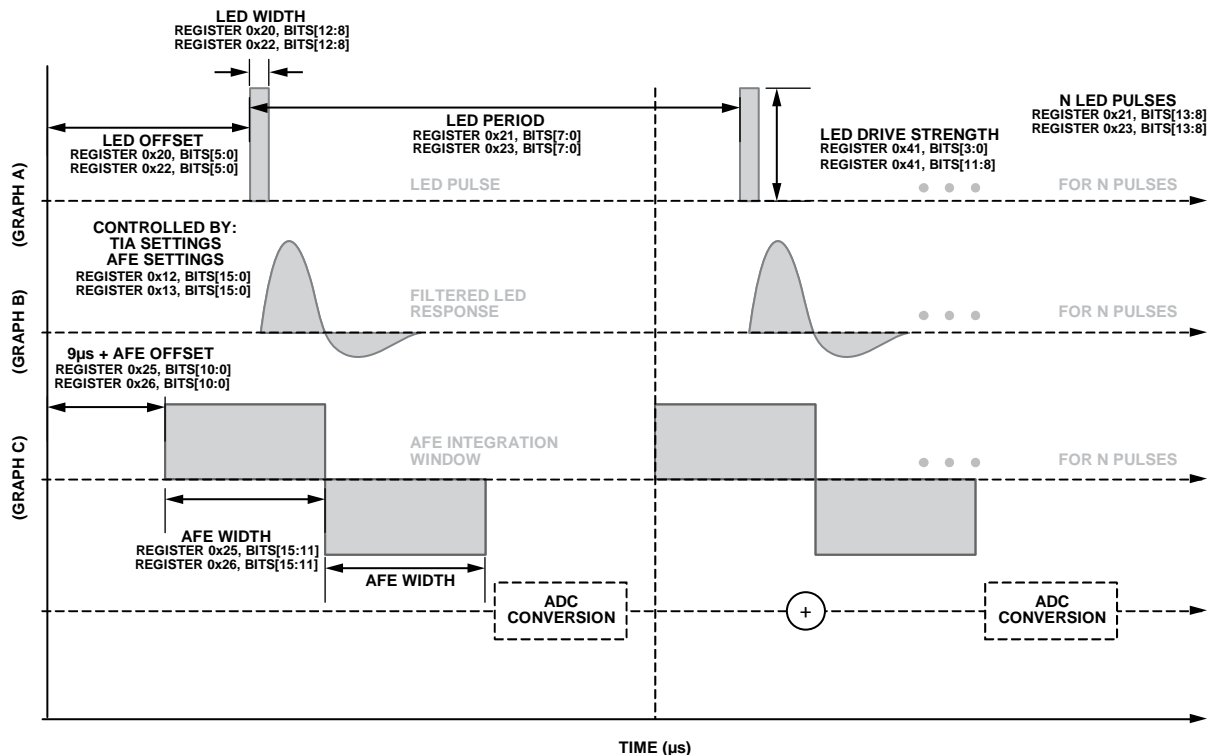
LED WIDTH
REGISTER 0x20, BITS[12:8]
REGISTER 0x22, BITS[12:8]

LED PERIOD
REGISTER 0x21, BITS[7:0]
REGISTER 0x23, BITS[7:0]

N LED PULSES
REGISTER 0x21, BITS[13:8]
REGISTER 0x23, BITS[13:8]

LED OFFSET
REGISTER 0x20, BITS[5:0]
REGISTER 0x22, BITS[5:0]

LED DRIVE STRENGTH
REGISTER 0x41, BITS[3:0]
REGISTER 0x41, BITS[11:8]

(GRAPH A)

LED PULSE

FOR N PULSES

CONTROLLED BY:
TIA SETTINGS
AFE SETTINGS
REGISTER 0x12, BITS[15:0]
REGISTER 0x13, BITS[15:0]

(GRAPH B)

FILTERED LED RESPONSE

FOR N PULSES

9µs + AFE OFFSET
REGISTER 0x25, BITS[10:0]
REGISTER 0x26, BITS[10:0]

(GRAPH C)

AFE INTEGRATION WINDOW

FOR N PULSES

AFE WIDTH
REGISTER 0x25, BITS[15:11]
REGISTER 0x26, BITS[15:11]

AFE WIDTH

ADC CONVERSION

+

ADC CONVERSION

TIME (µs)